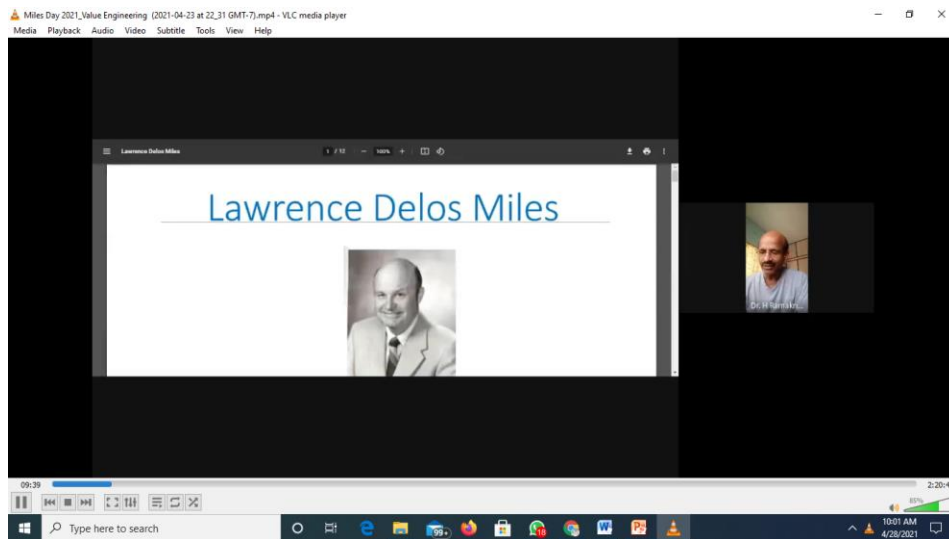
Miles Day 2021_Value Engineering (2021-04-23 at 22_31 GMT-7).mp4 - VLC media player
Media Playback Audio Video Subtitle Tools View Help

Lawrence Delos Miles

1 / 12 — 100% +

Lawrence Delos Miles

Dr. H Ramakr...

09:39
2:20:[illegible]

85%

Type here to search

99+

18

10:01 AM
4/28/2021